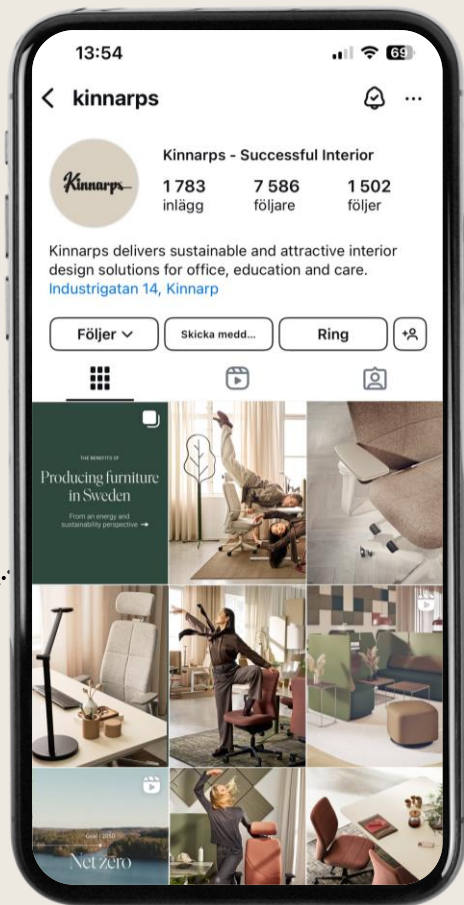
13:54

69

kinnarps

Kinnarps

Kinnarps - Successful Interior

1 783
inlägg

7 586
följare

1 502
följer

Kinnarps delivers sustainable and attractive interior design solutions for office, education and care.
Industrigatan 14, Kinnarp

Följer

Skicka medd...

Ring

THE BENEFITS OF

Producing furniture in Sweden

From an energy and sustainability perspective →

Goal - 2050

Net zero